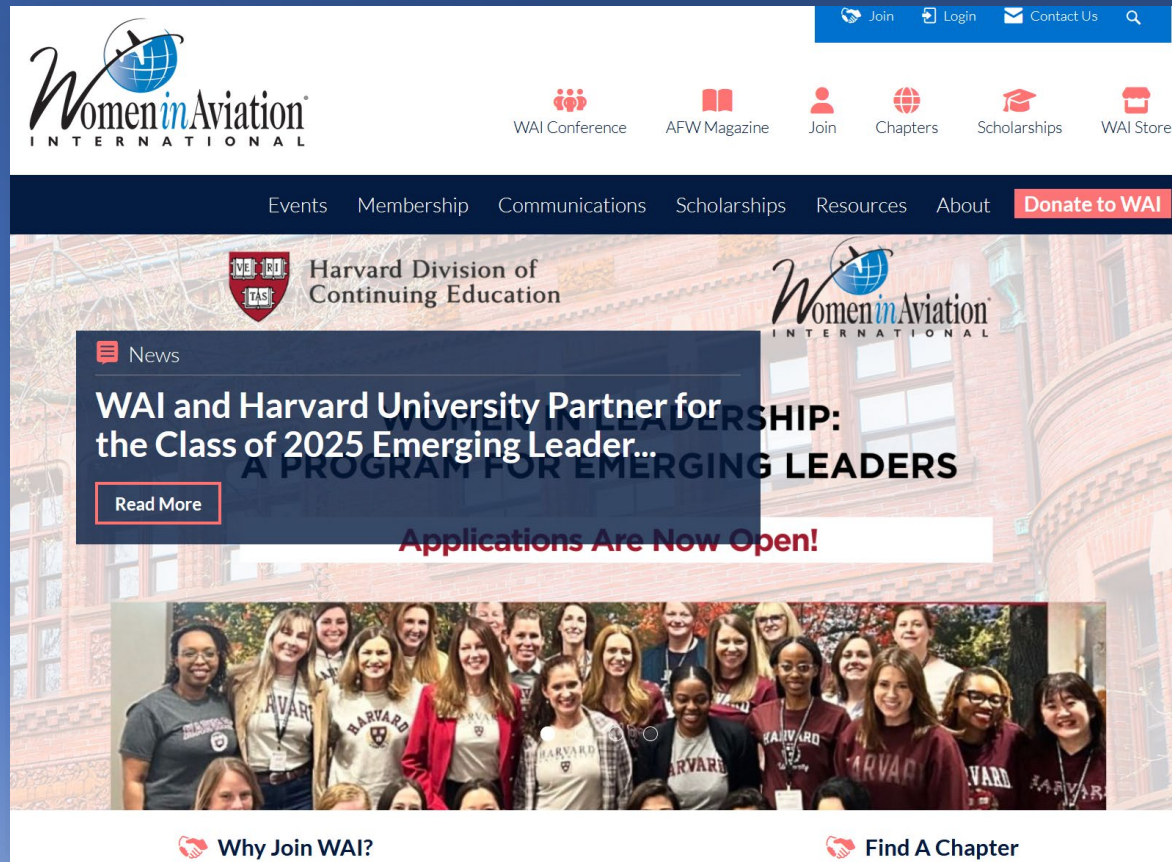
Join Login Contact Us

Women in Aviation INTERNATIONAL

WAI Conference AFW Magazine Join Chapters Scholarships WAI Store

Events Membership Communications Scholarships Resources About Donate to WAI

VE RI TAS Harvard Division of Continuing Education

Women in Aviation INTERNATIONAL

News

WAI and Harvard University Partner for the Class of 2025 Emerging Leader...

Read More

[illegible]SHIP: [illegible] G LEADERS

Applications Are Now Open!

HARVARD HARVARD HARVARD HARVARD HARVARD HARVARD

Why Join WAI?

Find A Chapter